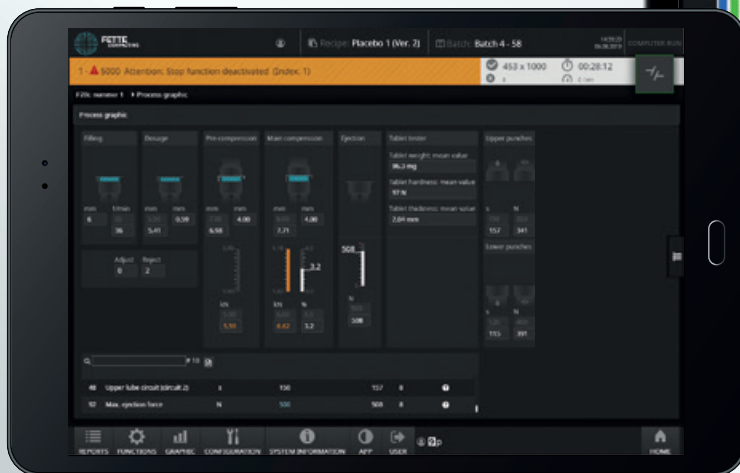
FETTE COMPACTING

Recipe: Placebo 1 (Ver. 2)

Batch: Batch 4 - 58

COMPUTER RUN

1 - 5000 Attention: Stop function deactivated (Index: 1)

453 x 1000

00:28:12

F20i: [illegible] 1 › Process graphic

Process graphic

Filling

Dosage

Pre-compression

Main compression

Ejection

Tablet tester

Upper punches

mm 6

mm 0.59

5.41

36

mm 4.00

6.58

mm 4.00

7.21

508

Tablet weight: mean value
36.3 mg

Tablet hardness: mean value
97 N

Tablet thickness: mean value
2.84 mm

157

341

Lower punches

Adjust 0

Reject 2

3.2

kN

5.59

kN

%

6.42

3.2

N

508

115

391

48 Upper lube circuit (circuit 2) s 150 157 8

92 Max. ejection force N 500 508 8

REPORTS

FUNCTIONS

GRAPHIC

CONFIGURATION

SYSTEM INFORMATION

APP

USER

HOME